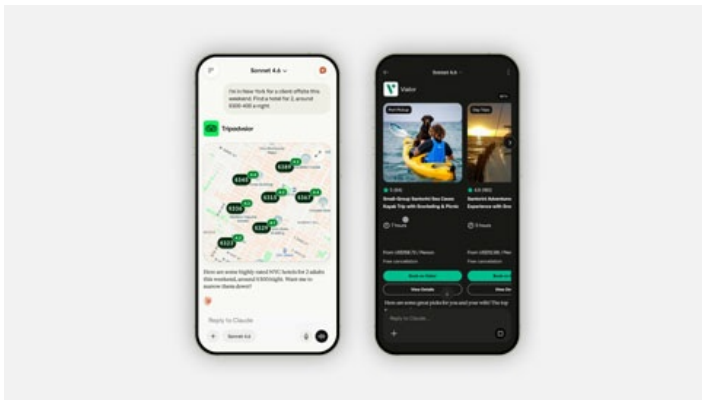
Sonnet 4.6

I'm in New York for a client offsite this weekend. Find a hotel for 2, around $300-400 a night.

Tripadvisor

$243
$289
$312
$367
$318
$329
$327

Here are some highly rated NYC hotels for 2 adults this weekend, around $300/night. Want me to narrow them down?

Reply to Claude

Sonnet 4.6

Sonnet 4.6

Viator

Small-Group Nantucket Sea Canoe Kayak Trip with Snorkeling & Picnic

Nantucket Adventure Experience with Bre

7 hours

From US$138.75 / Person

Free cancellation

Book on Viator

View Details

Here are some great picks for you and your wife! The top

Reply to Claude